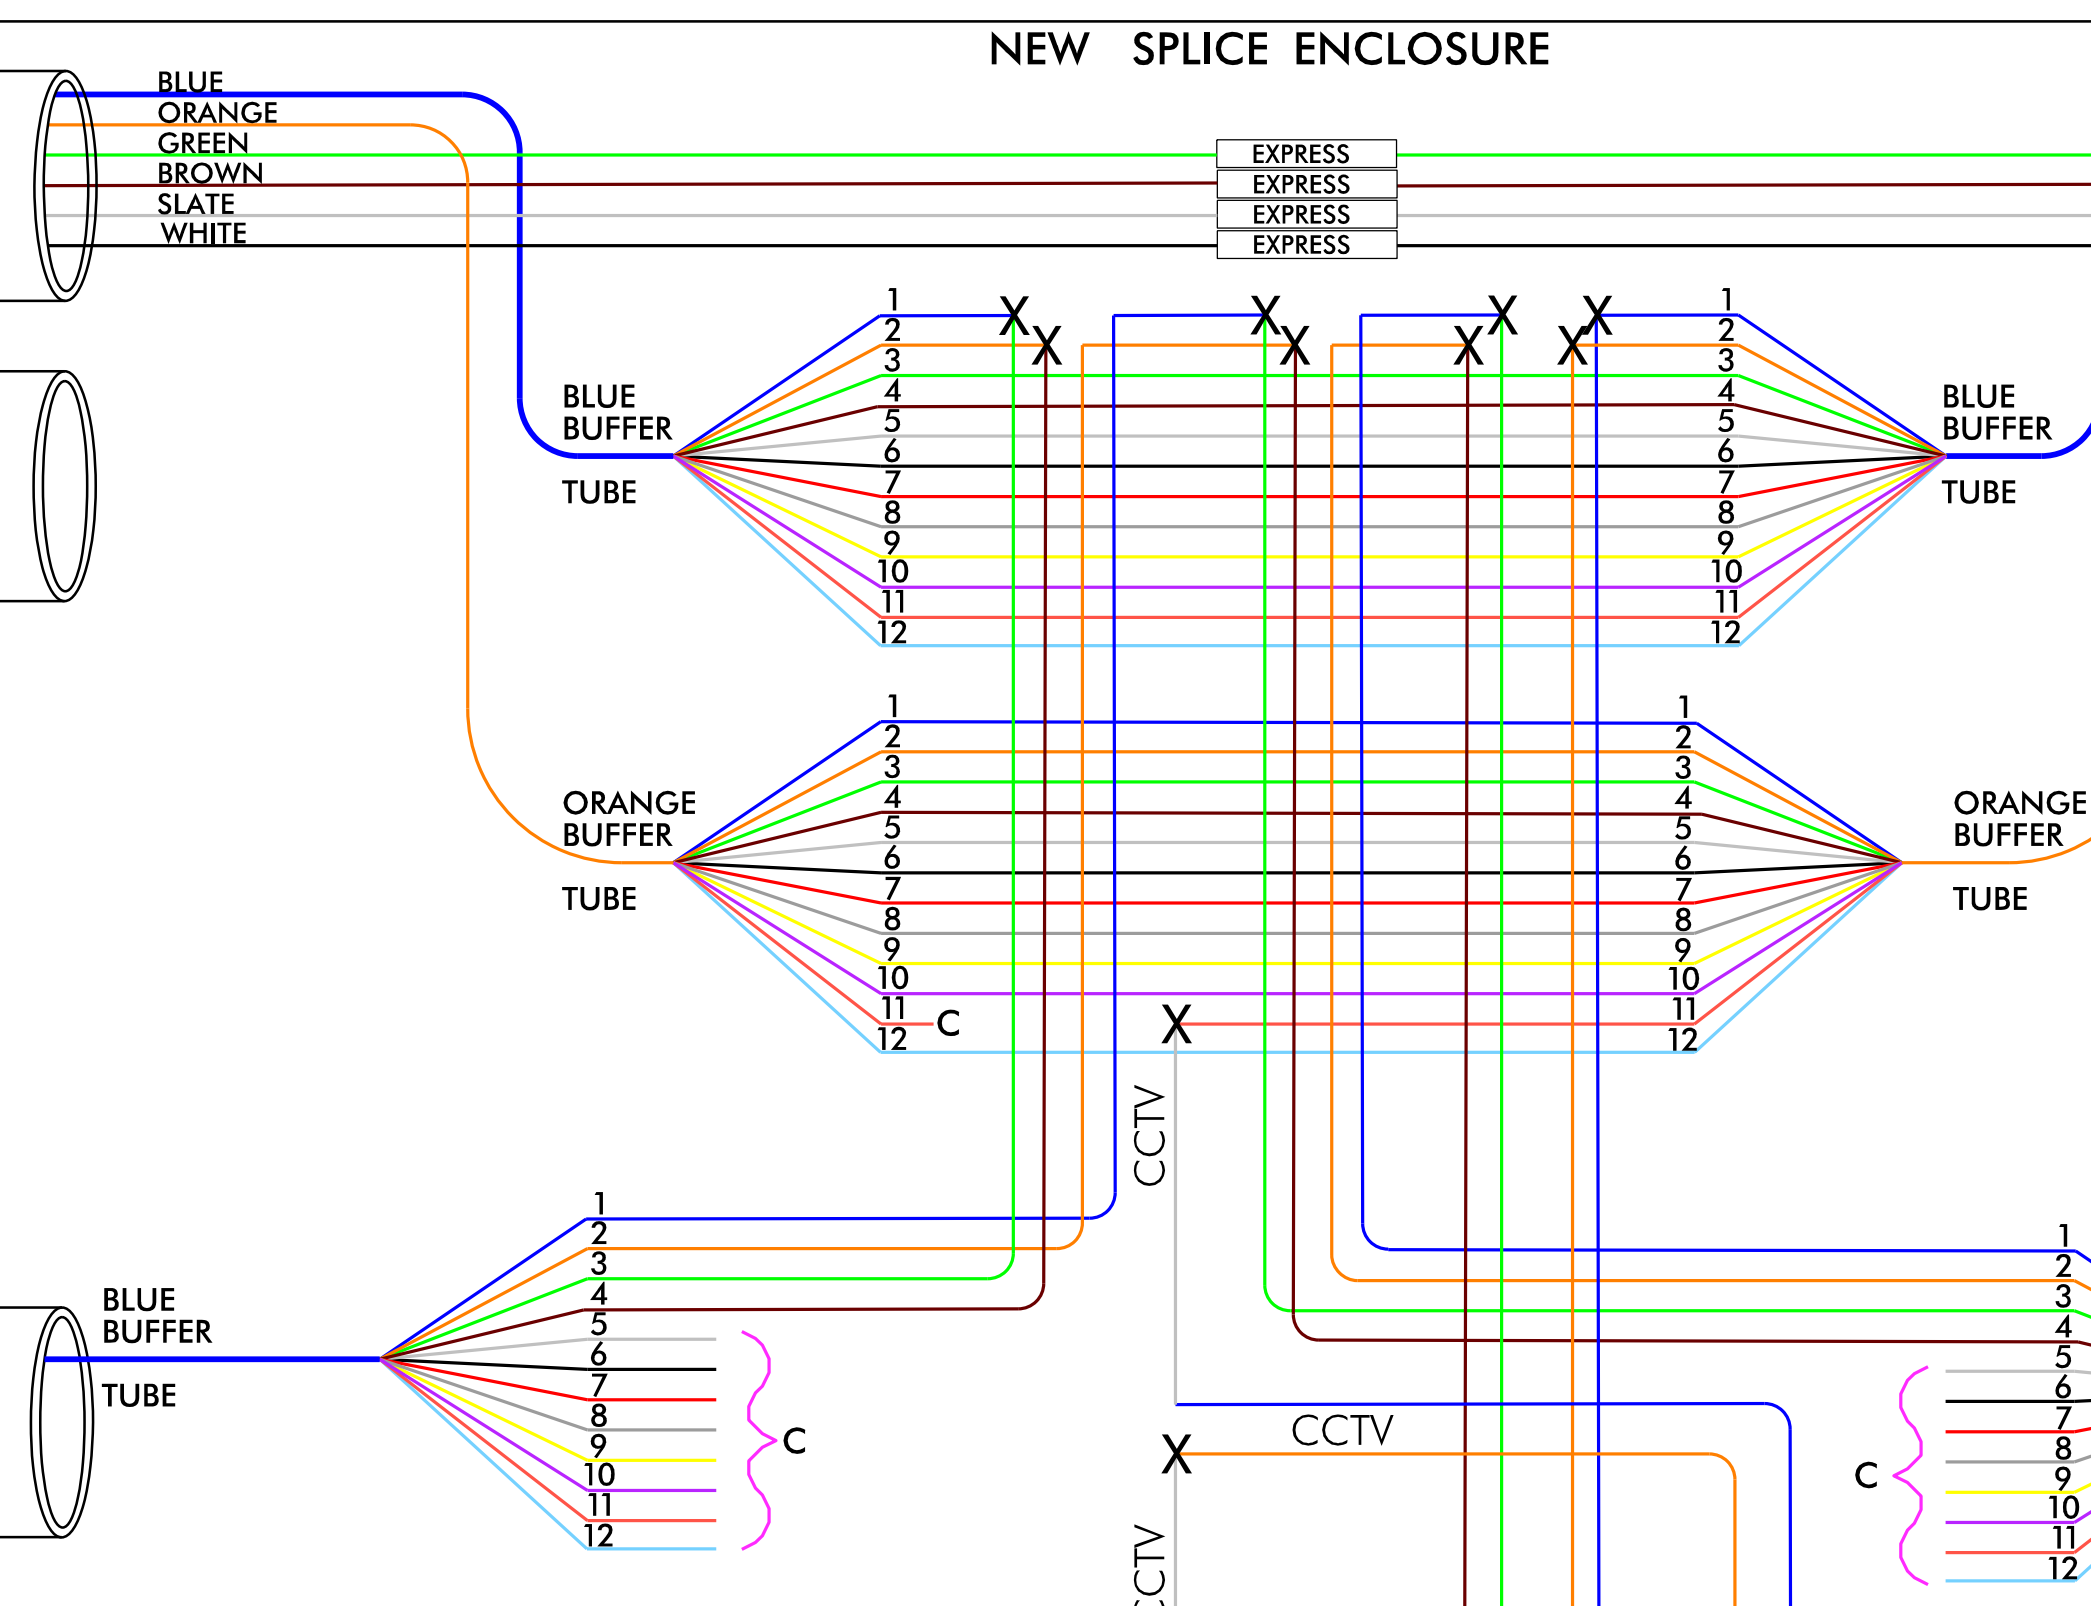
NEW SPLICE ENCLOSURE

BLUE
ORANGE
GREEN
BROWN
SLATE
WHITE

EXPRESS
EXPRESS
EXPRESS
EXPRESS

BLUE BUFFER TUBE

1 2 3 4 5 6 7 8 9 10 11 12

X X X X X X X X

1 2 3 4 5 6 7 8 9 10 11 12

BLUE BUFFER TUBE

ORANGE BUFFER TUBE

1 2 3 4 5 6 7 8 9 10 11 12

C

X

1 2 3 4 5 6 7 8 9 10 11 12

ORANGE BUFFER TUBE

CCTV

BLUE BUFFER TUBE

1 2 3 4 5 6 7 8 9 10 11 12

C

X

CCTV

CCTV

1 2 3 4 5 6 7 8 9 10 11 12

C